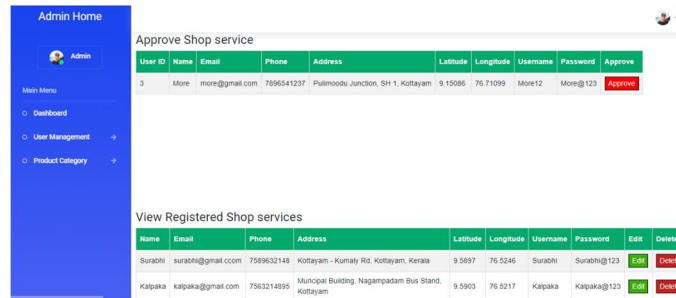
Admin Home

Admin

Main Menu

Dashboard

User Management

Product Category

Approve Shop service

| User ID | Name | Email | Phone | Address | Latitude | Longitude | Username | Password | Approve |
|---|---|---|---|---|---|---|---|---|---|
| 3 | More | more@gmail.com | 7896541237 | Pulimoodu Junction, SH 1, Kottayam | 9.15086 | 76.71099 | More12 | More@123 | Approve |

View Registered Shop services

| Name | Email | Phone | Address | Latitude | Longitude | Username | Password | Edit | Dele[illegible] |
|---|---|---|---|---|---|---|---|---|---|
| Surabhi | surabhi@gmail.ccom | 7589632148 | Kottayam - Kumaly Rd, Kottayam, Kerala | 9.5897 | 76.5246 | Surabhi | Surabhi@123 | Edit | Dele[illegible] |
| Kalpaka | kalpaka@gmail.com | 7563214895 | Muncipal Building, Nagampadam Bus Stand, Kottayam | 9.5903 | 76.5217 | Kalpaka | Kalpaka@123 | Edit | Dele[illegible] |